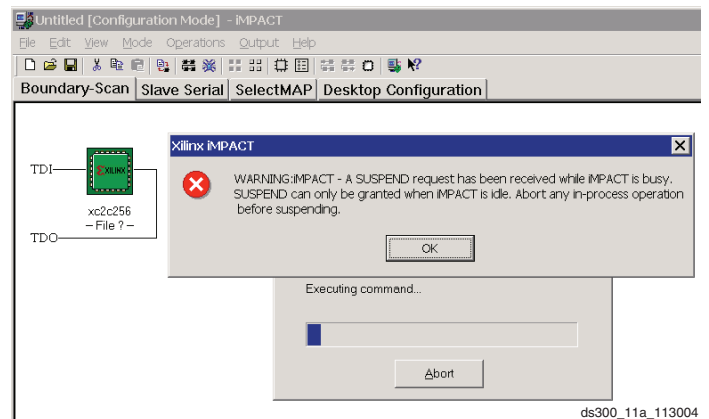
Untitled [Configuration Mode] - iMPACT

File Edit View Mode Operations Output Help

Boundary-Scan | Slave Serial | SelectMAP | Desktop Configuration

TDI

XILINX

xc2c256
– File ? –

TDO

Xilinx iMPACT

WARNING:iMPACT - A SUSPEND request has been received while iMPACT is busy. SUSPEND can only be granted when iMPACT is idle. Abort any in-process operation before suspending.

OK

Executing command...

Abort

ds300_11a_113004